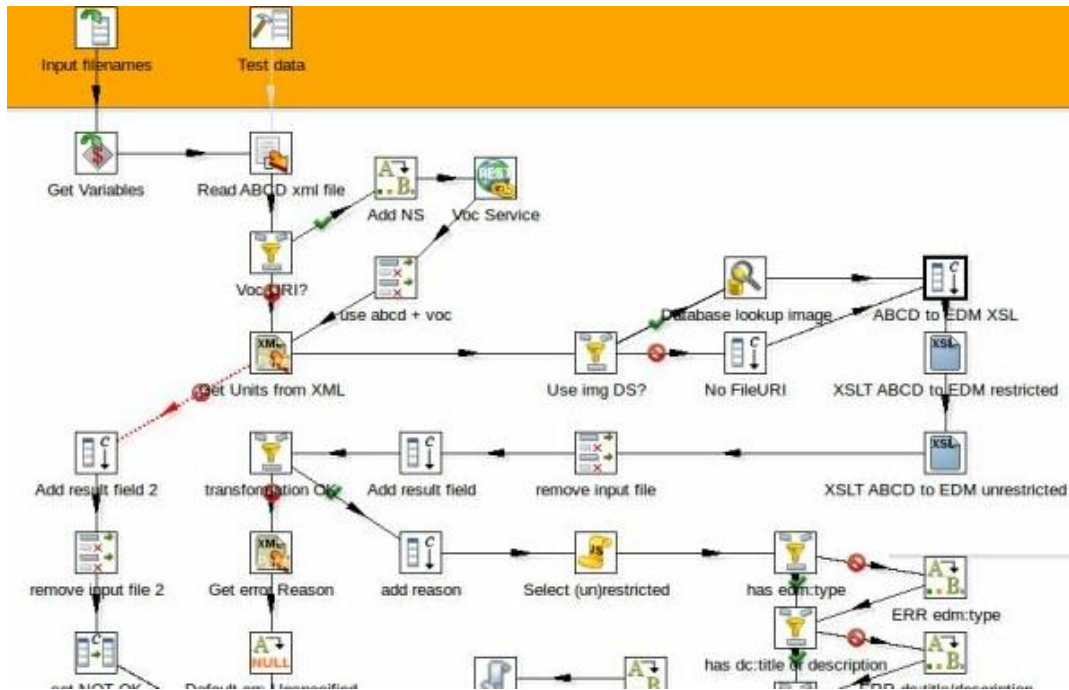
Input filenames

Test data

Get Variables

Read ABCD xml file

Add NS

Voc Service

Voc URI?

use abcd + voc

Database lookup image

ABCD to EDM XSL

Get Units from XML

Use img DS?

No FileURI

XSLT ABCD to EDM restricted

Add result field 2

transformation OK

Add result field

remove input file

XSLT ABCD to EDM unrestricted

remove input file 2

Get error Reason

add reason

Select (un)restricted

has edm:type

ERR edm:type

has dc:title or description

set NOT OK

Default em: Unspecified

ERR dc:title/description